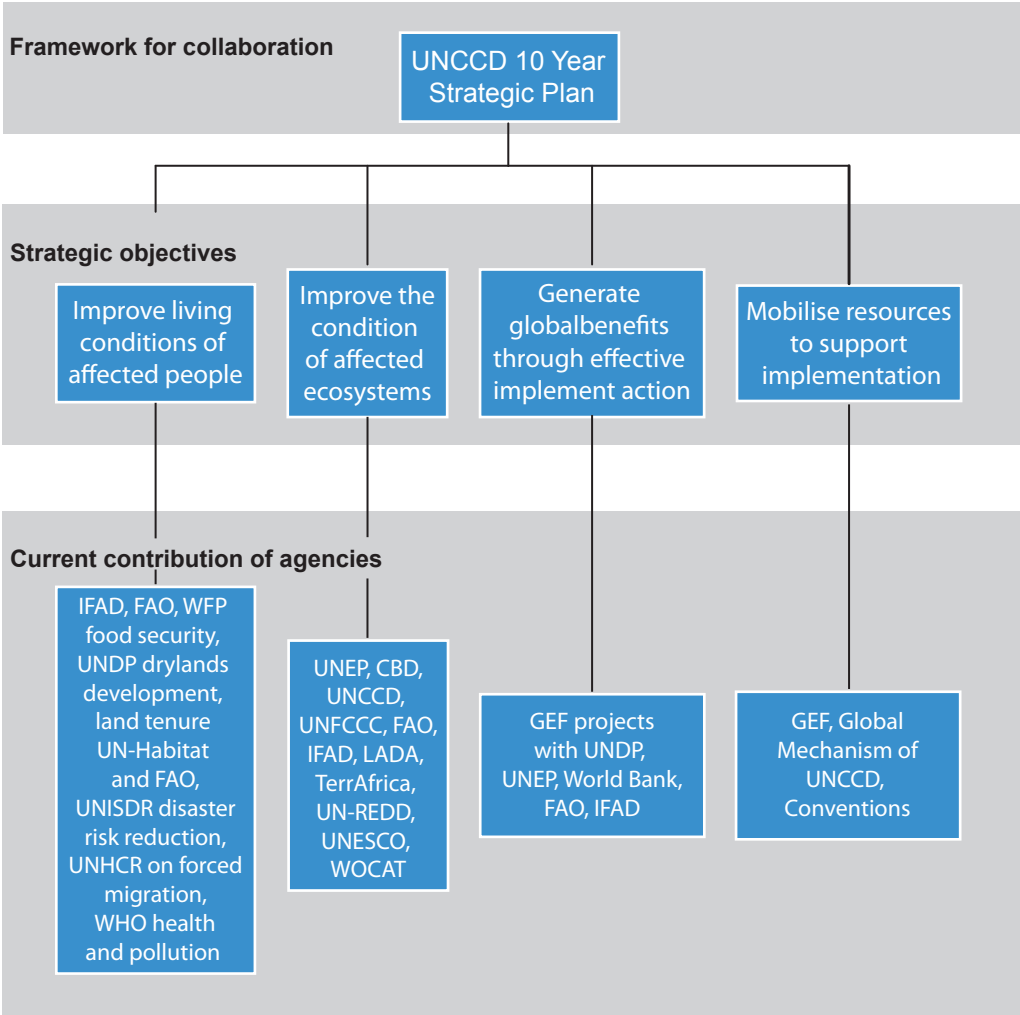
Framework for collaboration

UNCCD 10 Year Strategic Plan

Strategic objectives

Improve living conditions of affected people

Improve the condition of affected ecosystems

Generate globalbenefits through effective implement action

Mobilise resources to support implementation

Current contribution of agencies

IFAD, FAO, WFP food security, UNDP drylands development, land tenure UN-Habitat and FAO, UNISDR disaster risk reduction, UNHCR on forced migration, WHO health and pollution

UNEP, CBD, UNCCD, UNFCCC, FAO, IFAD, LADA, TerrAfrica, UN-REDD, UNESCO, WOCAT

GEF projects with UNDP, UNEP, World Bank, FAO, IFAD

GEF, Global Mechanism of UNCCD, Conventions